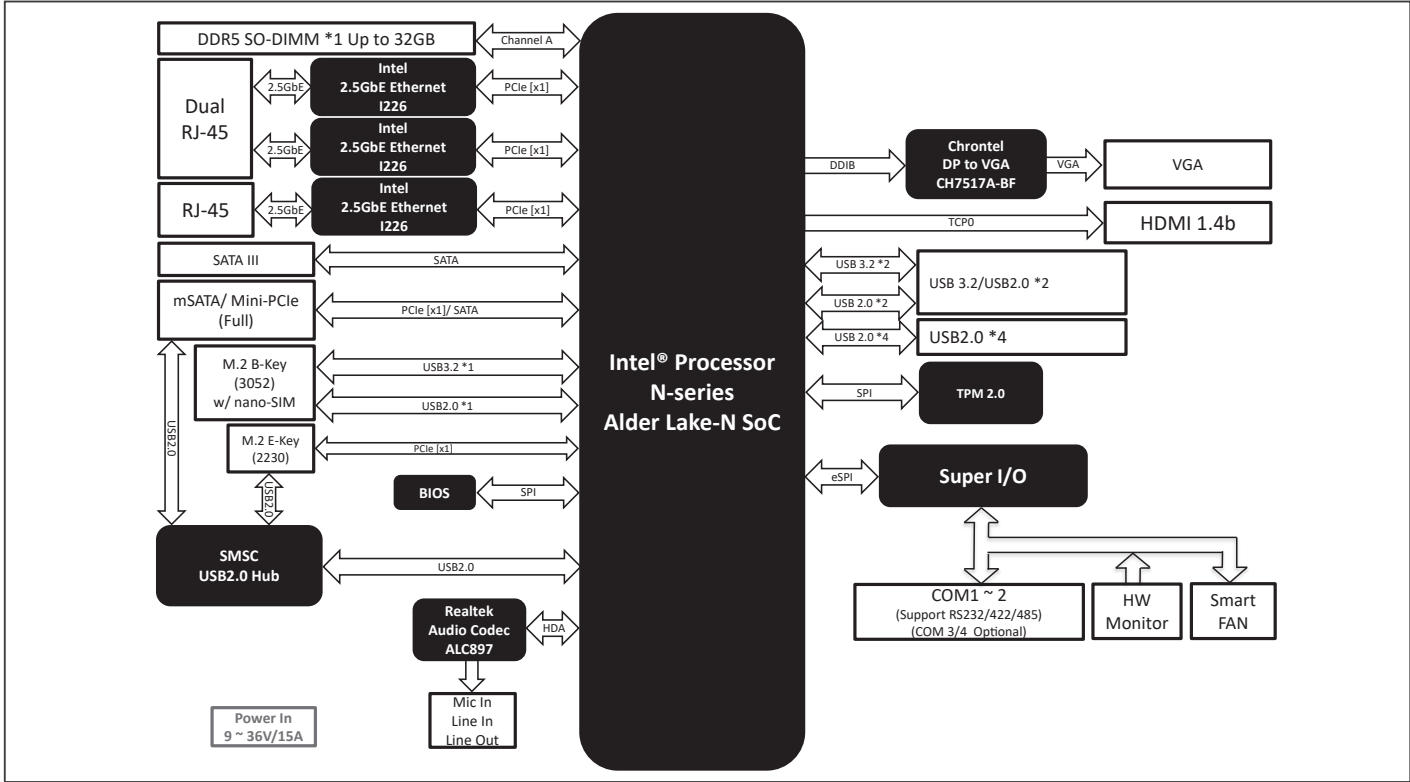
DDR5 SO-DIMM *1 Up to 32GB

Channel A

Dual RJ-45

2.5GbE

Intel 2.5GbE Ethernet I226

PCIe [x1]

2.5GbE

Intel 2.5GbE Ethernet I226

PCIe [x1]

RJ-45

2.5GbE

Intel 2.5GbE Ethernet I226

PCIe [x1]

SATA III

SATA

mSATA/ Mini-PCIe (Full)

PCIe [x1]/ SATA

M.2 B-Key (3052) w/ nano-SIM

USB3.2 *1

USB2.0 *1

M.2 E-Key (2230)

PCIe [x1]

USB2.0

USB2.0

BIOS

SPI

SMSC USB2.0 Hub

USB2.0

Realtek Audio Codec ALC897

HDA

Mic In
Line In
Line Out

Power In
9 ~ 36V/15A

Intel® Processor N-series Alder Lake-N SoC

DDIB

Chrontel DP to VGA CH7517A-BF

VGA

VGA

TCP0

HDMI 1.4b

USB 3.2 *2

USB 2.0 *2

USB 3.2/USB2.0 *2

USB 2.0 *4

USB2.0 *4

SPI

TPM 2.0

eSPI

Super I/O

COM1 ~ 2
(Support RS232/422/485)
(COM 3/4 Optional)

HW Monitor

Smart FAN